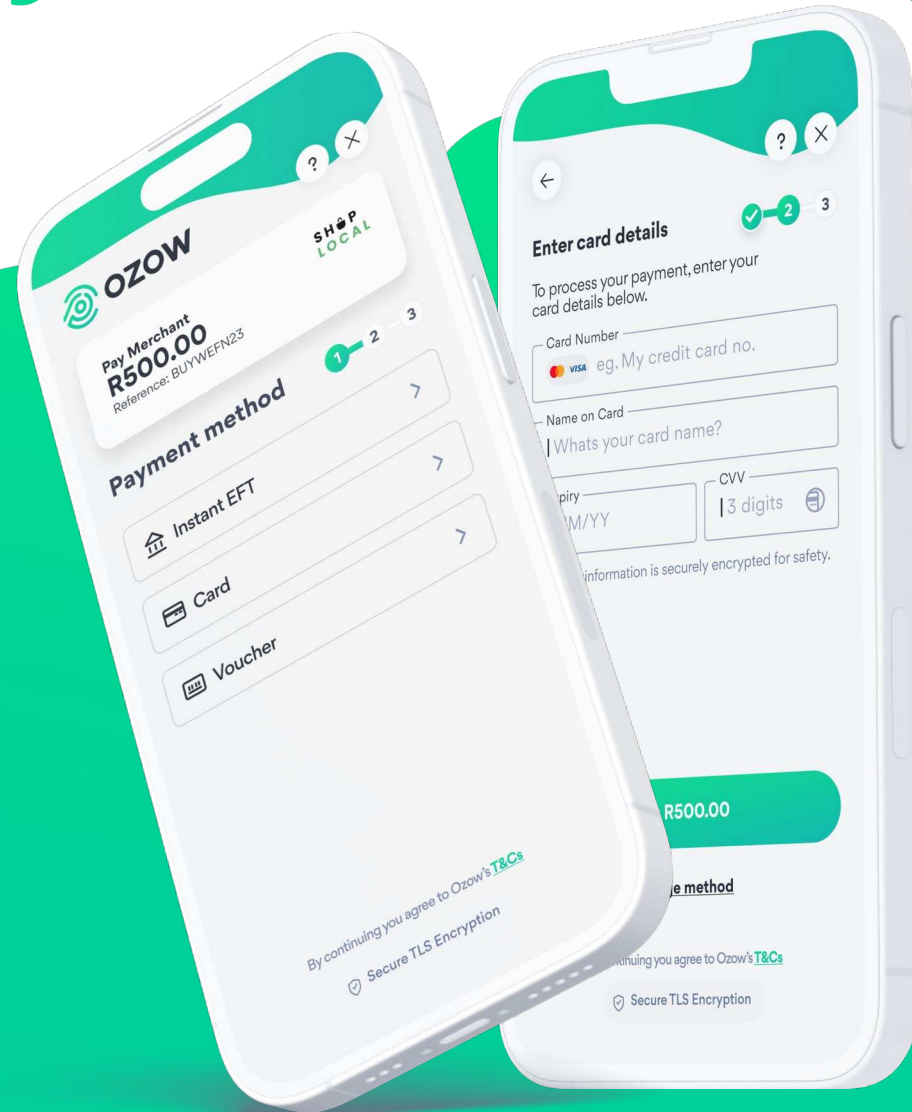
?
OZOW
SHOP LOCAL
Pay Merchant
R500.00
Reference: BUYWEFN23
1 2 3
Payment method
Instant EFT
Card
Voucher
By continuing you agree to Ozow's T&Cs
Secure TLS Encryption

?
2 3
Enter card details
To process your payment, enter your card details below.
Card Number
VISA eg. My credit card no.
Name on Card
Whats your card name?
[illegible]piry
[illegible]M/YY
CVV
3 digits
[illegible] information is securely encrypted for safety.
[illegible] R500.00
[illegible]e method
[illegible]ntinuing you agree to Ozow's T&Cs
Secure TLS Encryption